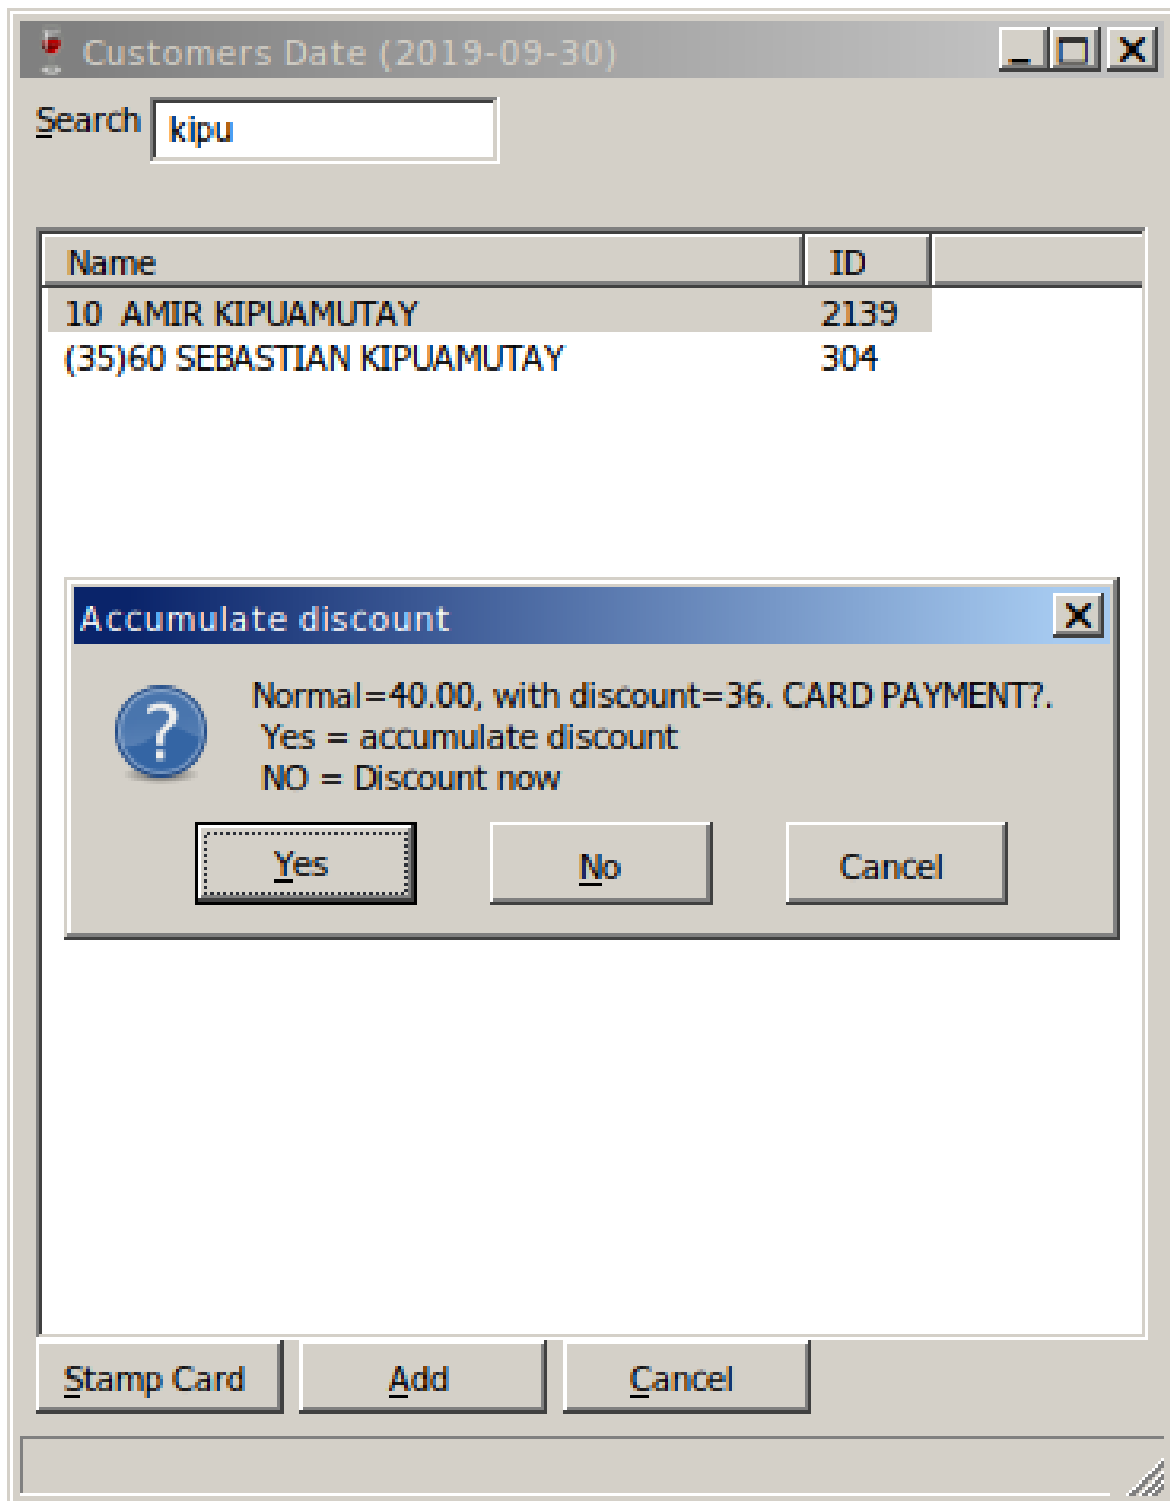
Customers Date (2019-09-30)

Search kipu

| Name | ID |
|---|---|
| 10 AMIR KIPUAMUTAY | 2139 |
| (35)60 SEBASTIAN KIPUAMUTAY | 304 |

Accumulate discount

Normal=40.00, with discount=36. CARD PAYMENT?.
Yes = accumulate discount
NO = Discount now

Yes No Cancel

Stamp Card Add Cancel